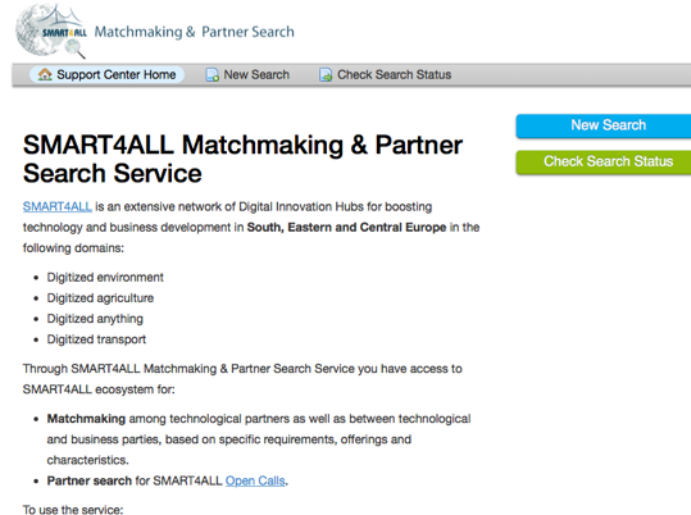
SMART4ALL Matchmaking & Partner Search

Support Center Home New Search Check Search Status

New Search

Check Search Status

# SMART4ALL Matchmaking & Partner Search Service

SMART4ALL is an extensive network of Digital Innovation Hubs for boosting technology and business development in **South, Eastern and Central Europe** in the following domains:

- Digitized environment
- Digitized agriculture
- Digitized anything
- Digitized transport

Through SMART4ALL Matchmaking & Partner Search Service you have access to SMART4ALL ecosystem for:

- **Matchmaking** among technological partners as well as between technological and business parties, based on specific requirements, offerings and characteristics.
- **Partner search** for SMART4ALL Open Calls.

To use the service: